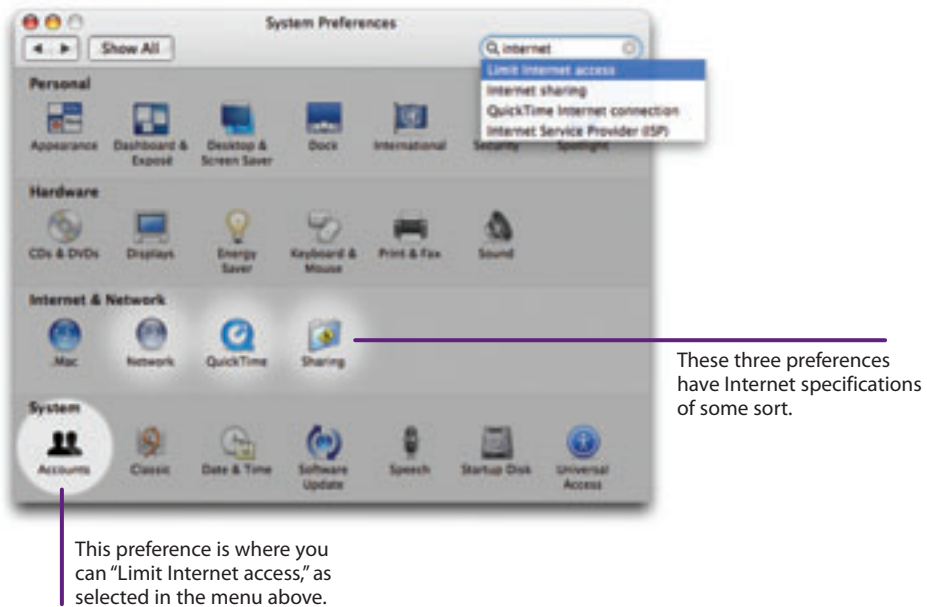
System Preferences

Show All

internet

Limit Internet access
Internet sharing
QuickTime Internet connection
Internet Service Provider (ISP)

Personal

Appearance
Dashboard & Exposé
Desktop & Screen Saver
Dock
International
Security
Spotlight

Hardware

CDs & DVDs
Displays
Energy Saver
Keyboard & Mouse
Print & Fax
Sound

Internet & Network

.Mac
Network
QuickTime
Sharing

System

Accounts
Classic
Date & Time
Software Update
Speech
Startup Disk
Universal Access

These three preferences have Internet specifications of some sort.

This preference is where you can "Limit Internet access," as selected in the menu above.